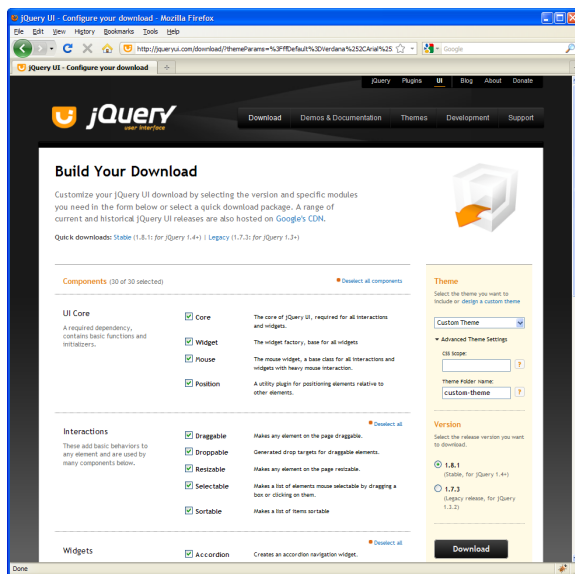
jQuery UI - Configure your download - Mozilla Firefox

File Edit View History Bookmarks Tools Help

http://jqueryui.com/download/?themeParams=%3FffDefault%3DVerdana%252CArial%25

Google

jQuery UI - Configure your download

jQuery Plugins UI Blog About Donate

jQuery user interface

Download Demos & Documentation Themes Development Support

Build Your Download

Customize your jQuery UI download by selecting the version and specific modules you need in the form below or select a quick download package. A range of current and historical jQuery UI releases are also hosted on Google's CDN.

Quick downloads: Stable (1.8.1: for jQuery 1.4+) | Legacy (1.7.3: for jQuery 1.3+)

Components (30 of 30 selected)

Deselect all components

UI Core

A required dependency, contains basic functions and initializers.

Core — The core of jQuery UI, required for all interactions and widgets.

Widget — The widget factory, base for all widgets

Mouse — The mouse widget, a base class for all interactions and widgets with heavy mouse interaction.

Position — A utility plugin for positioning elements relative to other elements.

Deselect all

Interactions

These add basic behaviors to any element and are used by many components below.

Draggable — Makes any element on the page draggable.

Droppable — Generated drop targets for draggable elements.

Resizable — Makes any element on the page resizable.

Selectable — Makes a list of elements mouse selectable by dragging a box or clicking on them.

Sortable — Makes a list of items sortable

Deselect all

Widgets

Accordion — Creates an accordion navigation widget.

Theme

Select the theme you want to include or design a custom theme

Custom Theme

Advanced Theme Settings

CSS Scope:

?

Theme Folder Name:

custom-theme

?

Version

Select the release version you want to download.

1.8.1
(Stable, for jQuery 1.4+)

1.7.3
(Legacy release, for jQuery 1.3.2)

Download

Done